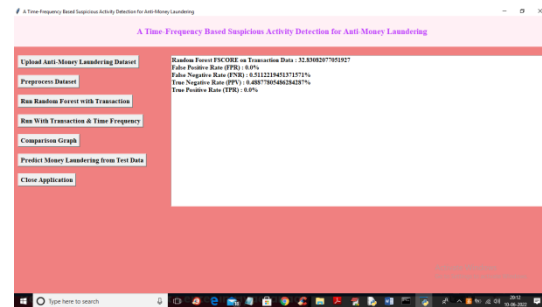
A Time-Frequency Based Suspicious Activity Detection for Anti-Money Laundering

A Time-Frequency Based Suspicious Activity Detection for Anti-Money Laundering

Upload Anti-Money Laundering Dataset

Preprocess Dataset

Run Random Forest with Transaction

Run With Transaction & Time Frequency

Comparison Graph

Predict Money Laundering from Test Data

Close Application

Random Forest FSCORE on Transaction Data : 32.83082077051927
False Positive Rate (FPR) : 0.0%
False Negative Rate (FNR) : 0.5112219451371571%
True Negative Rate (PPV) : 0.4887780548628429%
True Positive Rate (TPR) : 0.0%

Type here to search

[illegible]